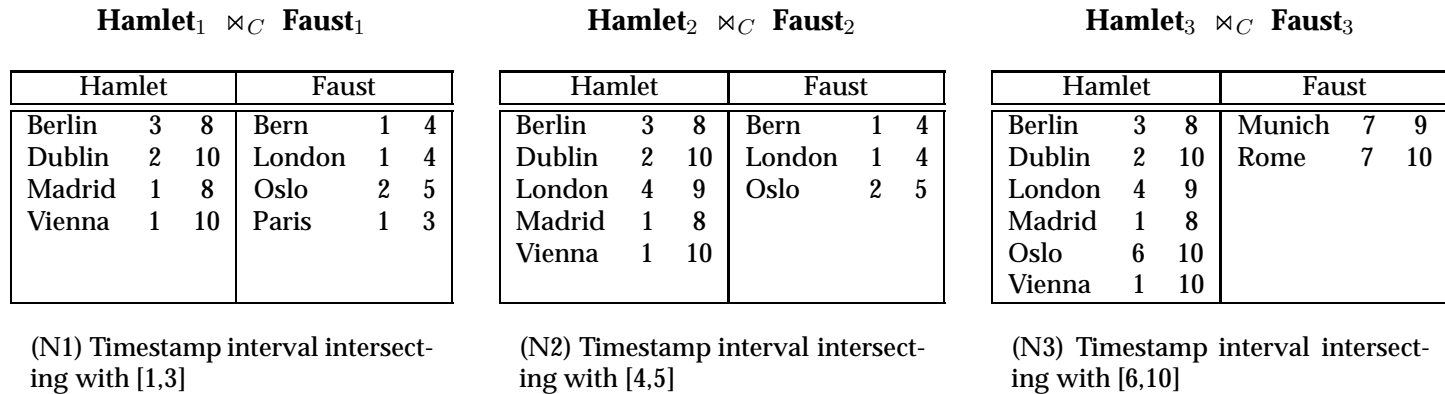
**Hamlet**$_1$ $\bowtie_C$ **Faust**$_1$

| Hamlet | | | Faust | | |
|---|---|---|---|---|---|
| Berlin | 3 | 8 | Bern | 1 | 4 |
| Dublin | 2 | 10 | London | 1 | 4 |
| Madrid | 1 | 8 | Oslo | 2 | 5 |
| Vienna | 1 | 10 | Paris | 1 | 3 |

(N1) Timestamp interval intersecting with [1,3]

**Hamlet**$_2$ $\bowtie_C$ **Faust**$_2$

| Hamlet | | | Faust | | |
|---|---|---|---|---|---|
| Berlin | 3 | 8 | Bern | 1 | 4 |
| Dublin | 2 | 10 | London | 1 | 4 |
| London | 4 | 9 | Oslo | 2 | 5 |
| Madrid | 1 | 8 | | | |
| Vienna | 1 | 10 | | | |

(N2) Timestamp interval intersecting with [4,5]

**Hamlet**$_3$ $\bowtie_C$ **Faust**$_3$

| Hamlet | | | Faust | | |
|---|---|---|---|---|---|
| Berlin | 3 | 8 | Munich | 7 | 9 |
| Dublin | 2 | 10 | Rome | 7 | 10 |
| London | 4 | 9 | | | |
| Madrid | 1 | 8 | | | |
| Oslo | 6 | 10 | | | |
| Vienna | 1 | 10 | | | |

(N3) Timestamp interval intersecting with [6,10]